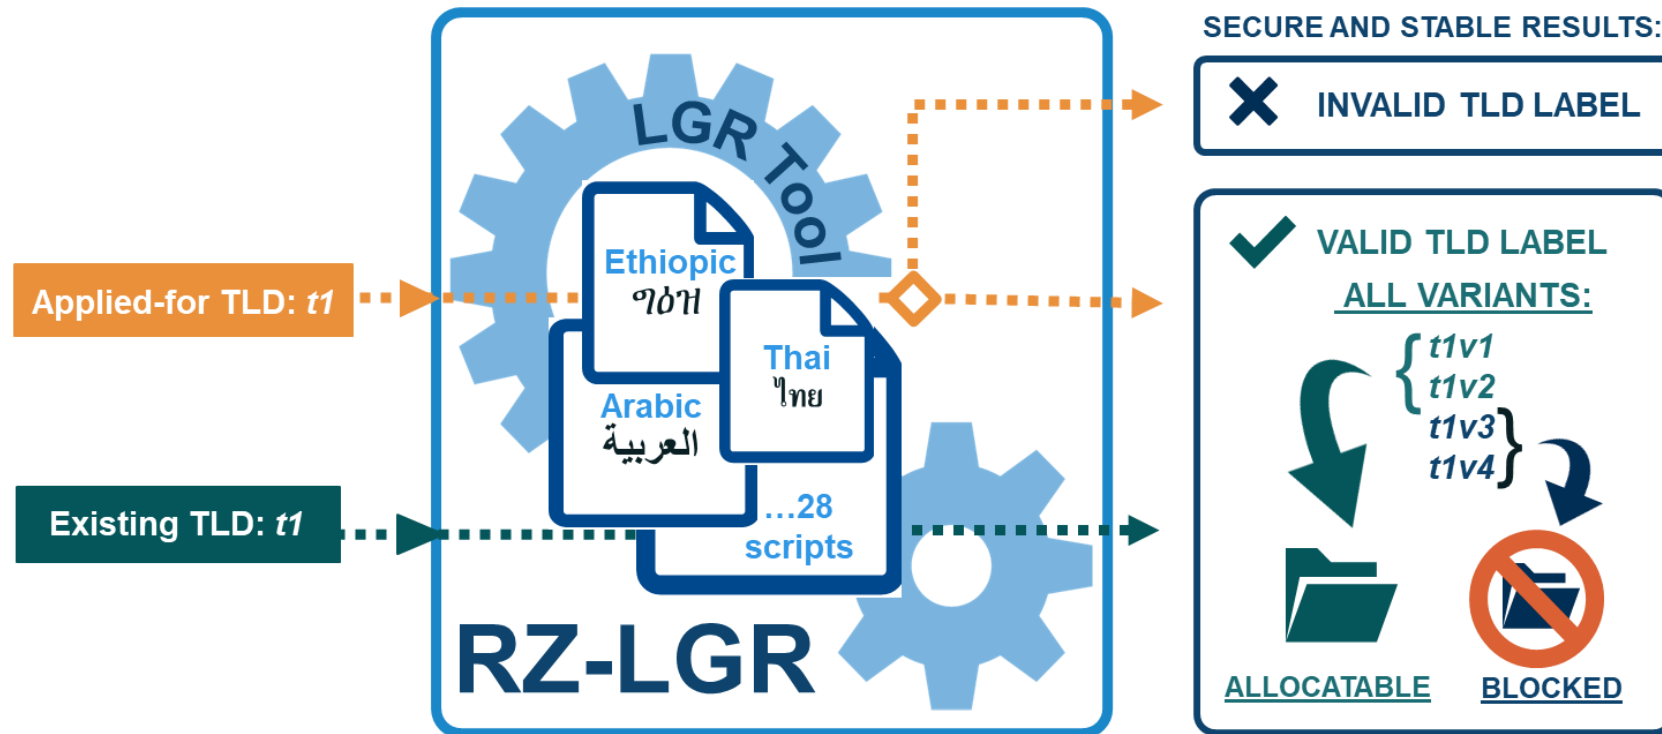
SECURE AND STABLE RESULTS:

INVALID TLD LABEL

VALID TLD LABEL

ALL VARIANTS:

t1v1
t1v2
t1v3
t1v4

ALLOCATABLE

BLOCKED

LGR Tool

Ethiopic
ግዕዝ

Thai
ไทย

Arabic
العربية

...28 scripts

RZ-LGR

Applied-for TLD: t1

Existing TLD: t1